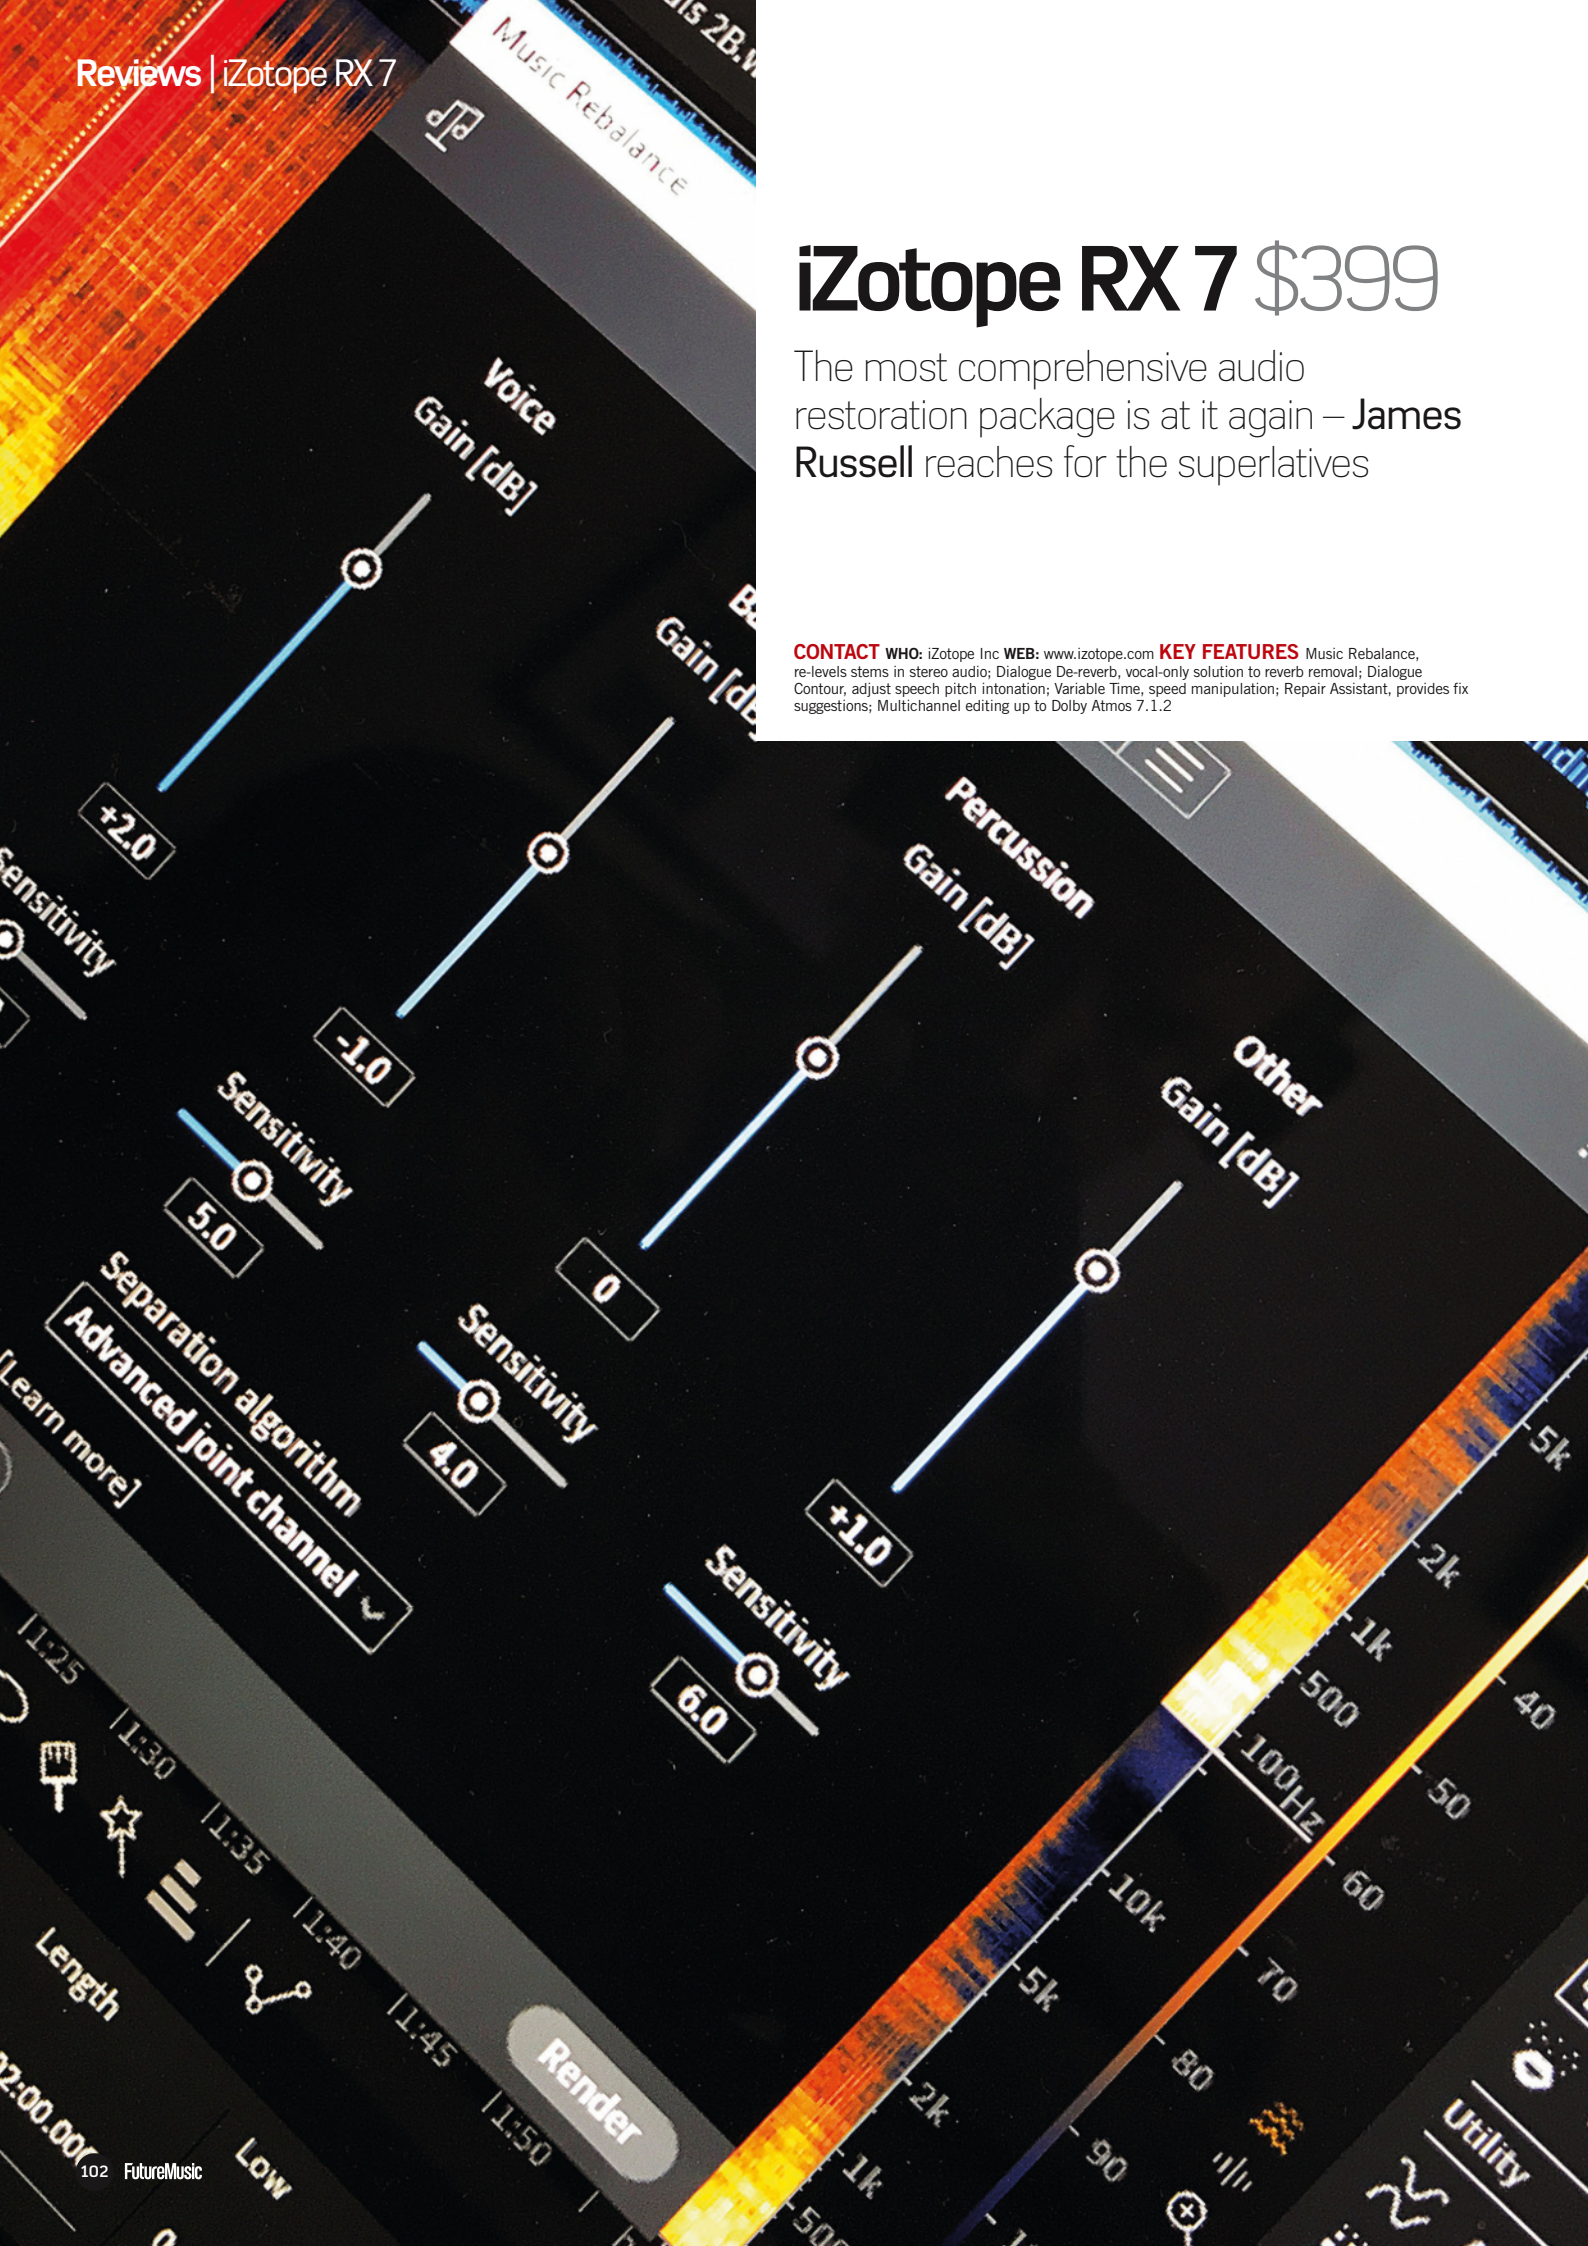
Reviews | iZotope RX 7

iZotope RX 7 $399

The most comprehensive audio restoration package is at it again – James Russell reaches for the superlatives

CONTACT WHO: iZotope Inc WEB: www.izotope.com KEY FEATURES Music Rebalance, re-levels stems in stereo audio; Dialogue De-reverb, vocal-only solution to reverb removal; Dialogue Contour, adjust speech pitch intonation; Variable Time, speed manipulation; Repair Assistant, provides fix suggestions; Multichannel editing up to Dolby Atmos 7.1.2

Music Rebalance

Voice
Gain [dB]
+2.0
Sensitivity

Gain [dB]
-1.0
Sensitivity
5.0

Percussion
Gain [dB]
0
Sensitivity
4.0

Other
Gain [dB]
+1.0
Sensitivity
6.0

Separation algorithm
Advanced joint channel
[Learn more]

Render

1:25
1:30
1:35
1:40
1:45
1:50

Length
2:00.00
Low

5k
2k
1k
500
100Hz
10k
5k
2k
1k
40
50
60
70
80
90
Utility

102 FutureMusic